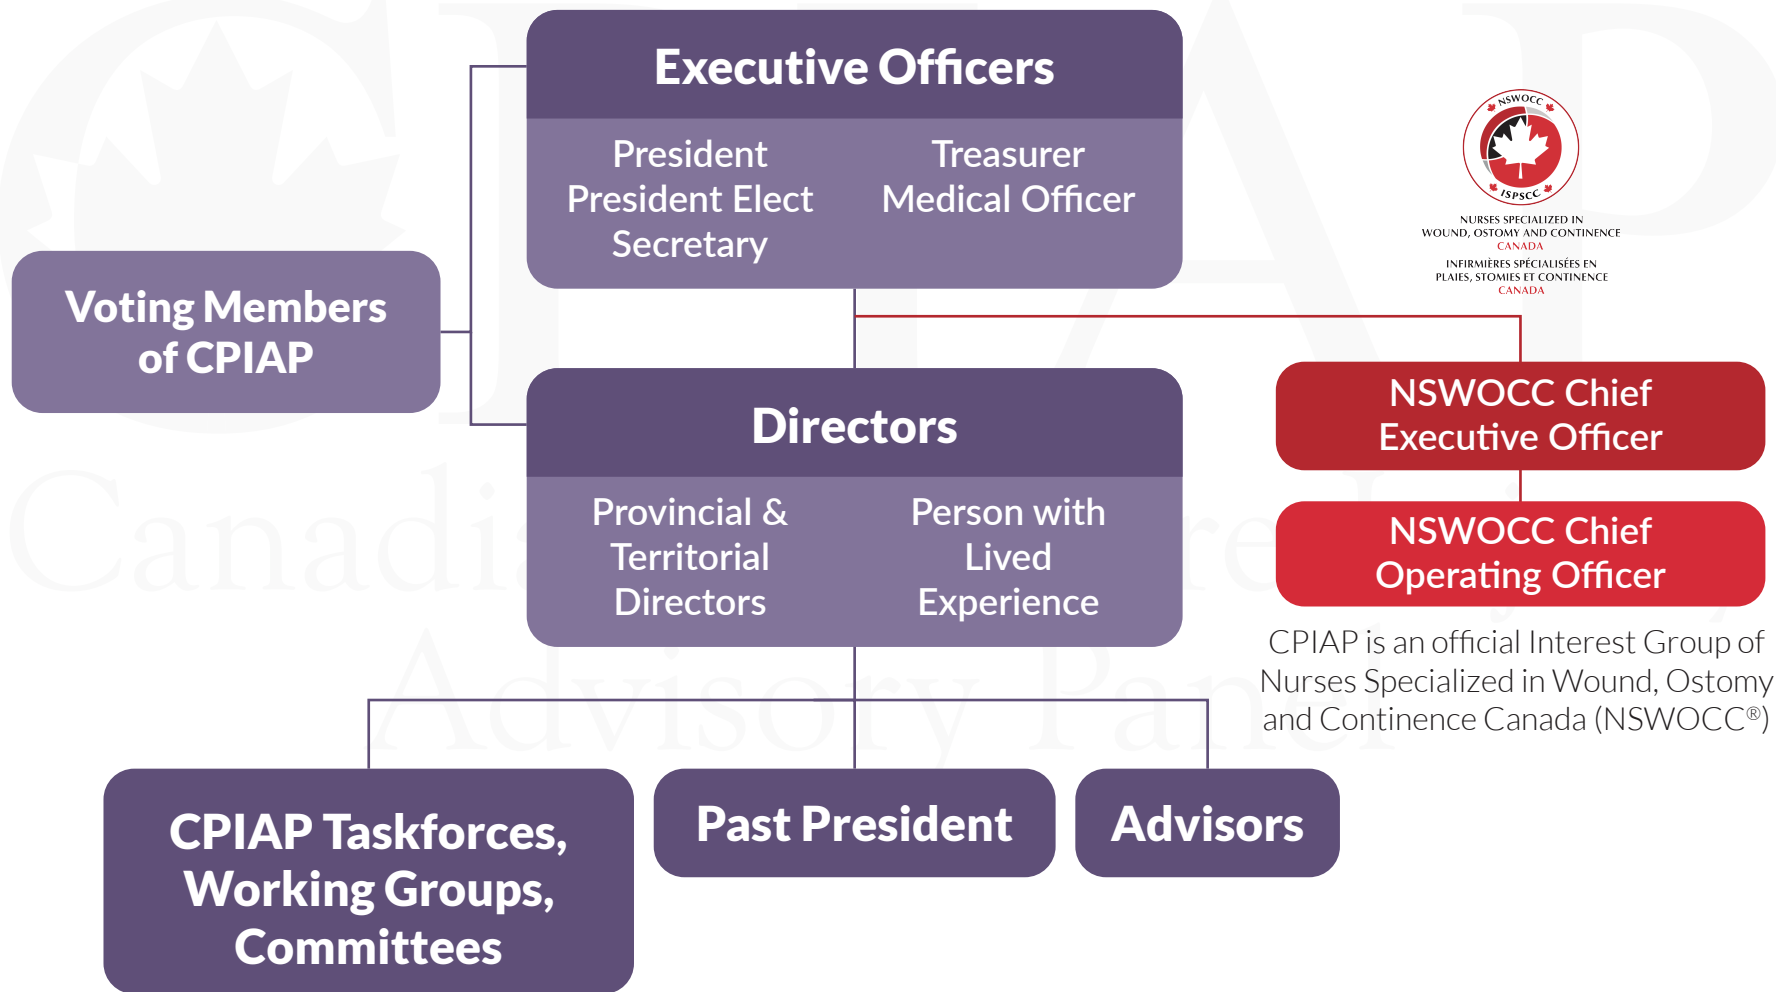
Executive Officers

President
President Elect
Secretary

Treasurer
Medical Officer

Voting Members of CPIAP

NSWOCC
ISPSCC
NURSES SPECIALIZED IN WOUND, OSTOMY AND CONTINENCE CANADA
INFIRMIÈRES SPÉCIALISÉES EN PLAIES, STOMIES ET CONTINENCE CANADA

Directors

Provincial & Territorial Directors

Person with Lived Experience

NSWOCC Chief Executive Officer

NSWOCC Chief Operating Officer

CPIAP is an official Interest Group of Nurses Specialized in Wound, Ostomy and Continence Canada (NSWOCC®)

CPIAP Taskforces, Working Groups, Committees

Past President

Advisors